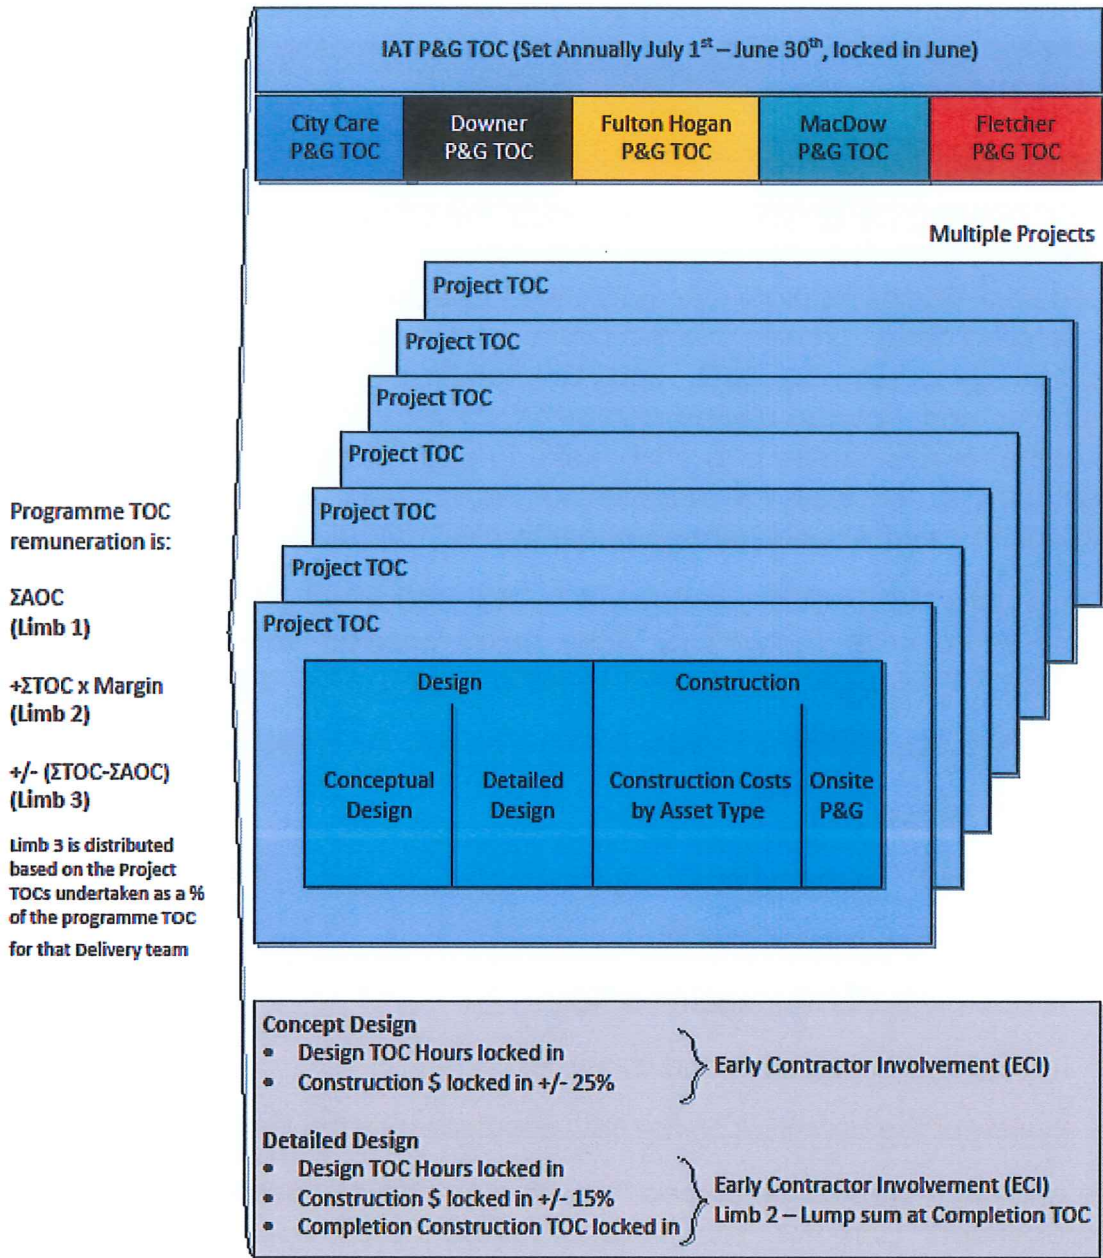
IAT P&G TOC (Set Annually July $1^{st}$ – June $30^{th}$, locked in June)

City Care P&G TOC

Downer P&G TOC

Fulton Hogan P&G TOC

MacDow P&G TOC

Fletcher P&G TOC

Multiple Projects

Project TOC

Project TOC

Project TOC

Project TOC

Project TOC

Project TOC

Project TOC

Design

Construction

Conceptual Design

Detailed Design

Construction Costs by Asset Type

Onsite P&G

Programme TOC remuneration is:

ΣAOC (Limb 1)

+ΣTOC x Margin (Limb 2)

+/- (ΣTOC-ΣAOC) (Limb 3)

Limb 3 is distributed based on the Project TOCs undertaken as a % of the programme TOC for that Delivery team

Concept Design
• Design TOC Hours locked in
• Construction $ locked in +/- 25%

Early Contractor Involvement (ECI)

Detailed Design
• Design TOC Hours locked in
• Construction $ locked in +/- 15%
• Completion Construction TOC locked in

Early Contractor Involvement (ECI)
Limb 2 – Lump sum at Completion TOC